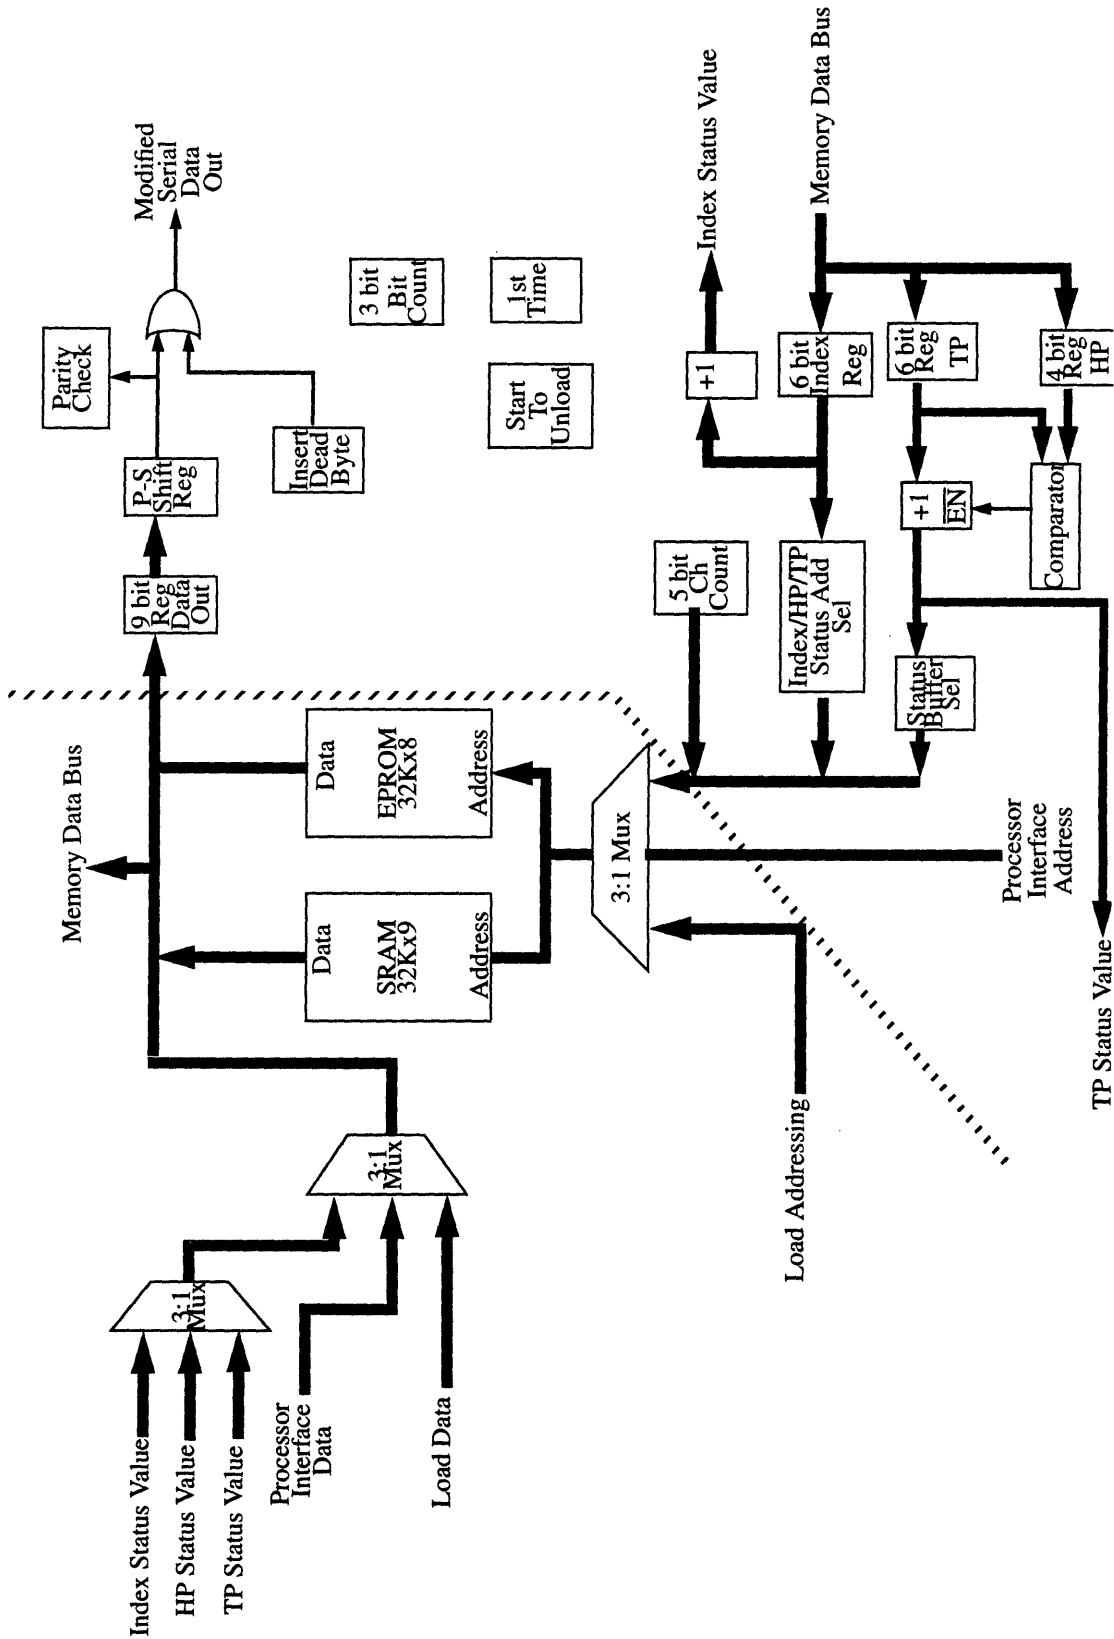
Index Status Value
HP Status Value
TP Status Value
3:1 Mux
Processor Interface Data
Load Data
3:1 Mux
Memory Data Bus
Data
SRAM 32Kx9
Address
Data
EPROM 32Kx8
Address
3:1 Mux
Load Addressing
Processor Interface Address
TP Status Value
9 bit Reg Data Out
P-S Shift Reg
Parity Check
Insert Dead Byte
Modified Serial Data Out
3 bit Bit Count
Start To Unload
1st Time
5 bit Ch Count
Index/HP/TP Status Add Sel
Status Buffer Sel
+1
Index Status Value
6 bit Index Reg
Memory Data Bus
6 bit Reg TP
4 bit Reg HP
+1
$\overline{EN}$
Comparator